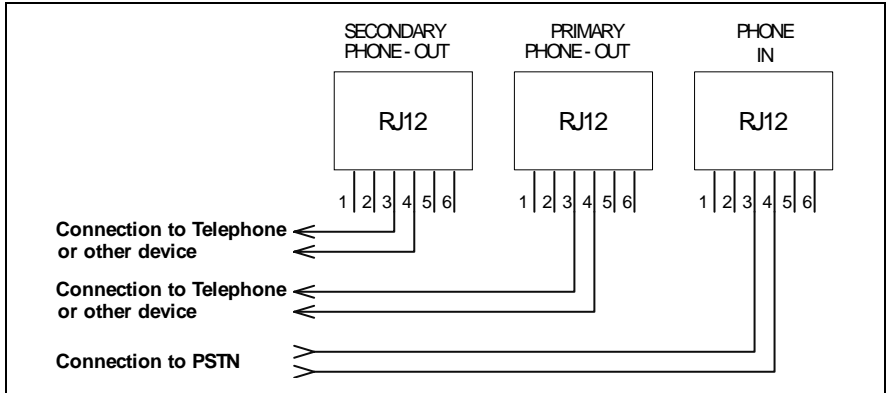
SECONDARY PHONE - OUT

RJ12

1 2 3 4 5 6

PRIMARY PHONE - OUT

RJ12

1 2 3 4 5 6

PHONE IN

RJ12

1 2 3 4 5 6

Connection to Telephone or other device

Connection to Telephone or other device

Connection to PSTN